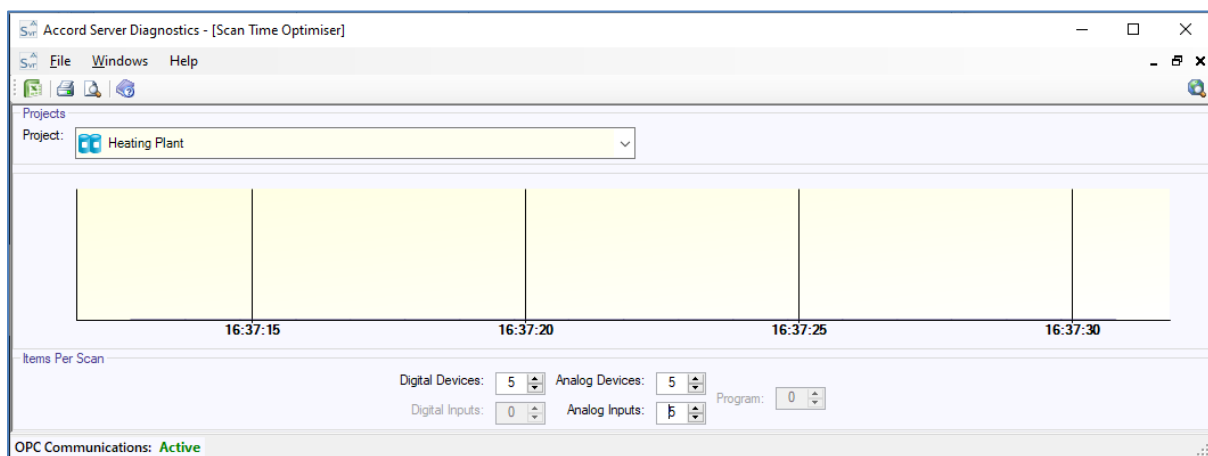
Accord Server Diagnostics - [Scan Time Optimiser]

File Windows Help

Projects

Project: Heating Plant

16:37:15 16:37:20 16:37:25 16:37:30

Items Per Scan

Digital Devices: 5 Analog Devices: 5

Digital Inputs: 0 Analog Inputs: 5 Program: 0

OPC Communications: Active